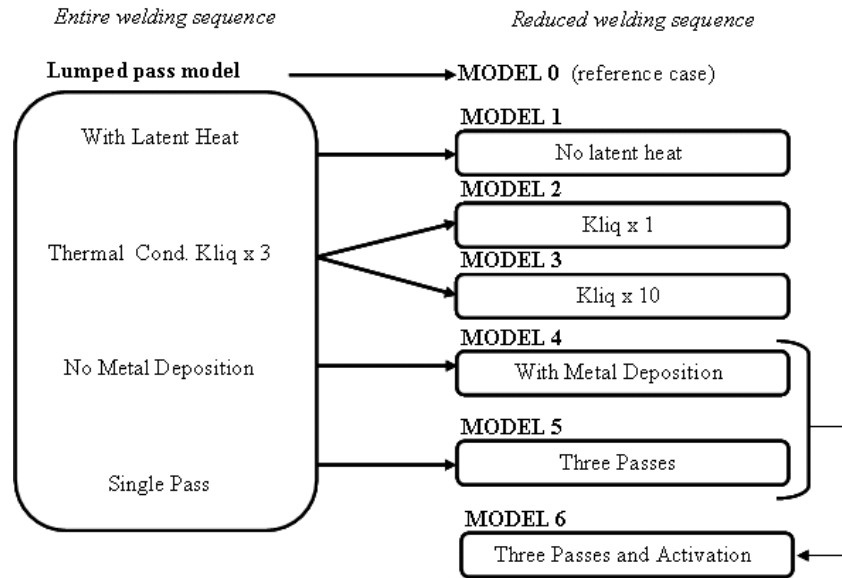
*Entire welding sequence*

*Reduced welding sequence*

**Lumped pass model**

**MODEL 0** (reference case)

With Latent Heat

Thermal Cond. Kliq x 3

No Metal Deposition

Single Pass

**MODEL 1**

No latent heat

**MODEL 2**

Kliq x 1

**MODEL 3**

Kliq x 10

**MODEL 4**

With Metal Deposition

**MODEL 5**

Three Passes

**MODEL 6**

Three Passes and Activation